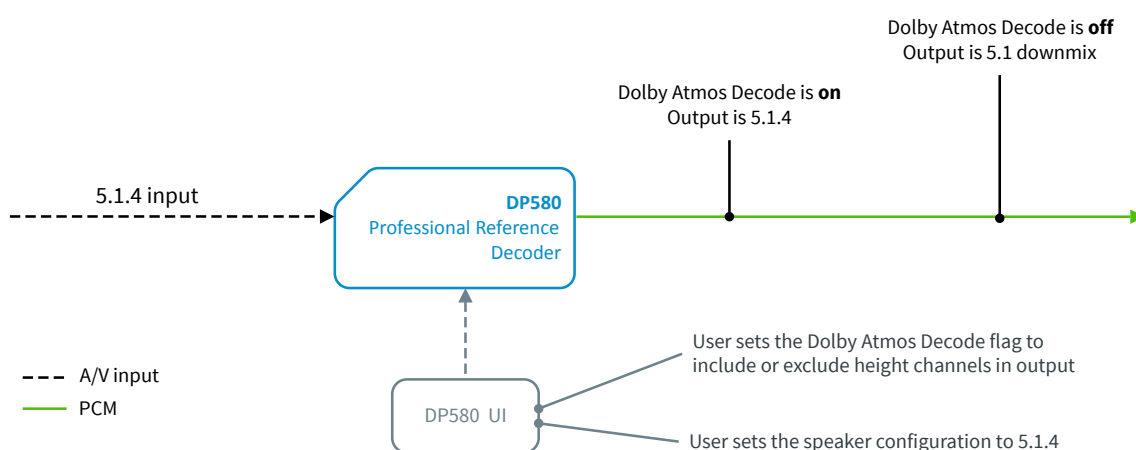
Dolby Atmos Decode is **off**
Output is 5.1 downmix

Dolby Atmos Decode is **on**
Output is 5.1.4

5.1.4 input

**DP580**
Professional Reference Decoder

User sets the Dolby Atmos Decode flag to include or exclude height channels in output

A/V input
PCM

DP580 UI

User sets the speaker configuration to 5.1.4